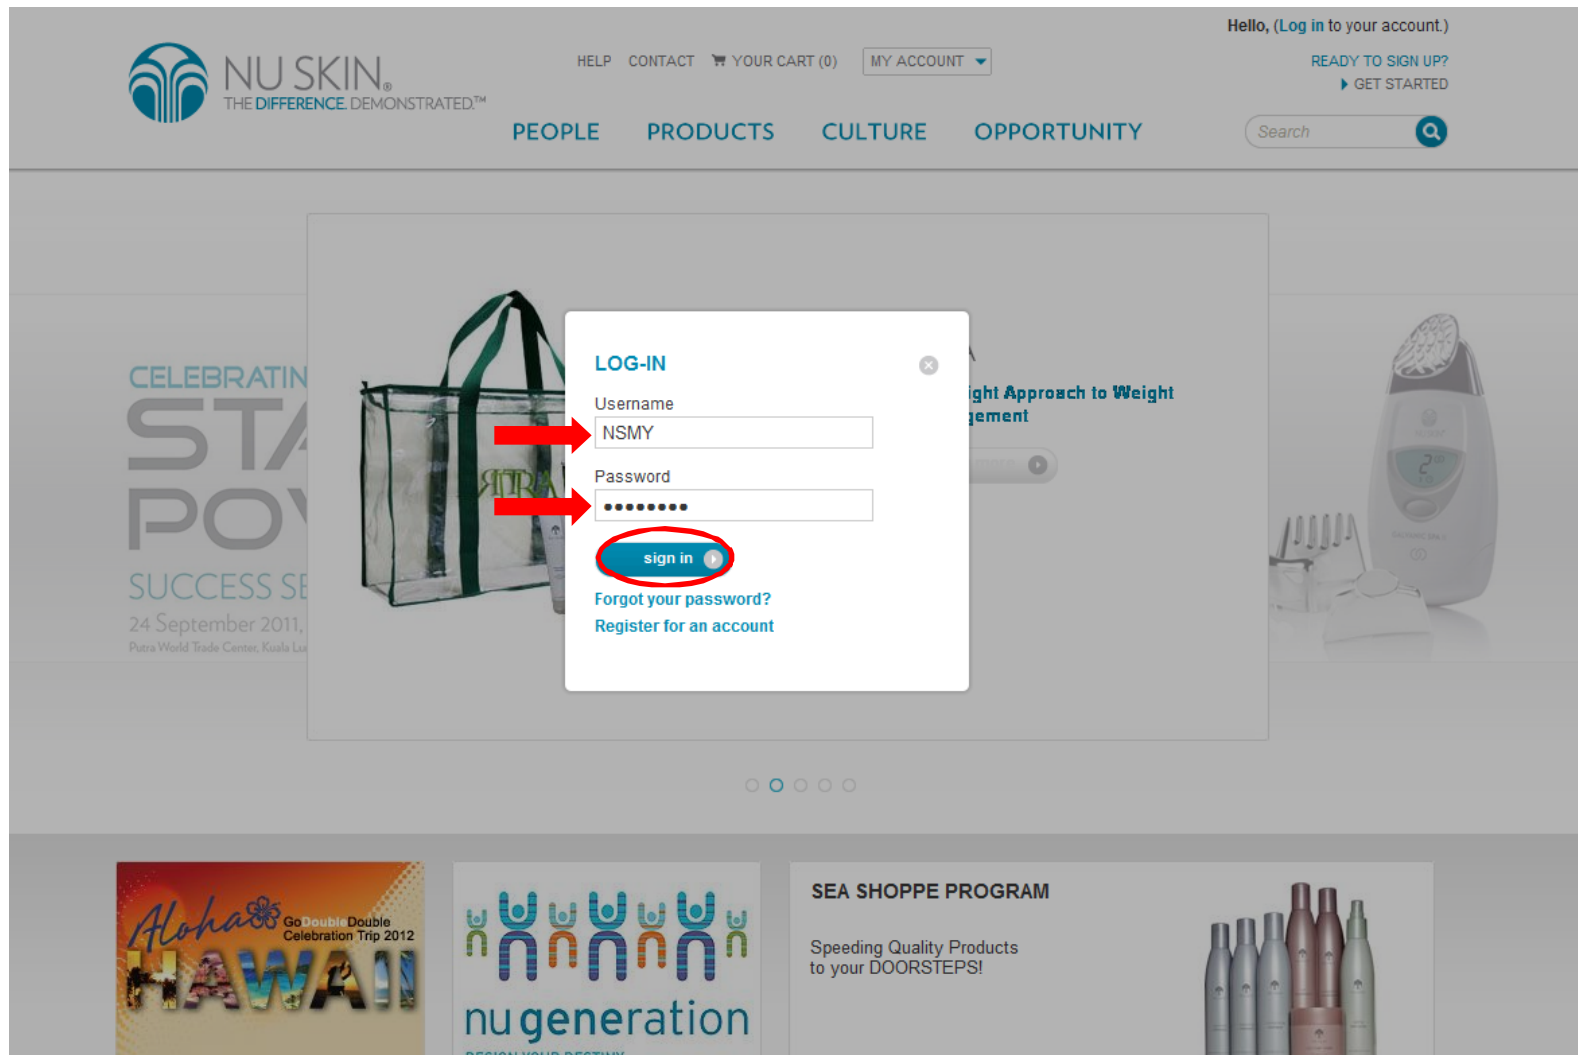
Hello, (Log in to your account.)

NU SKIN.
THE DIFFERENCE. DEMONSTRATED.™

HELP CONTACT YOUR CART (0) MY ACCOUNT

READY TO SIGN UP?
GET STARTED

PEOPLE PRODUCTS CULTURE OPPORTUNITY

Search

CELEBRATIN
STA
PO
SUCCESS SE
24 September 2011,
Putra World Trade Center, Kuala Lu

ight Approach to Weight
gement

LOG-IN

Username
NSMY

Password
••••••••

sign in

Forgot your password?
Register for an account

Aloha GoDoubleDouble Celebration Trip 2012
HAWAII

nu generation

SEA SHOPPE PROGRAM

Speeding Quality Products
to your DOORSTEPS!